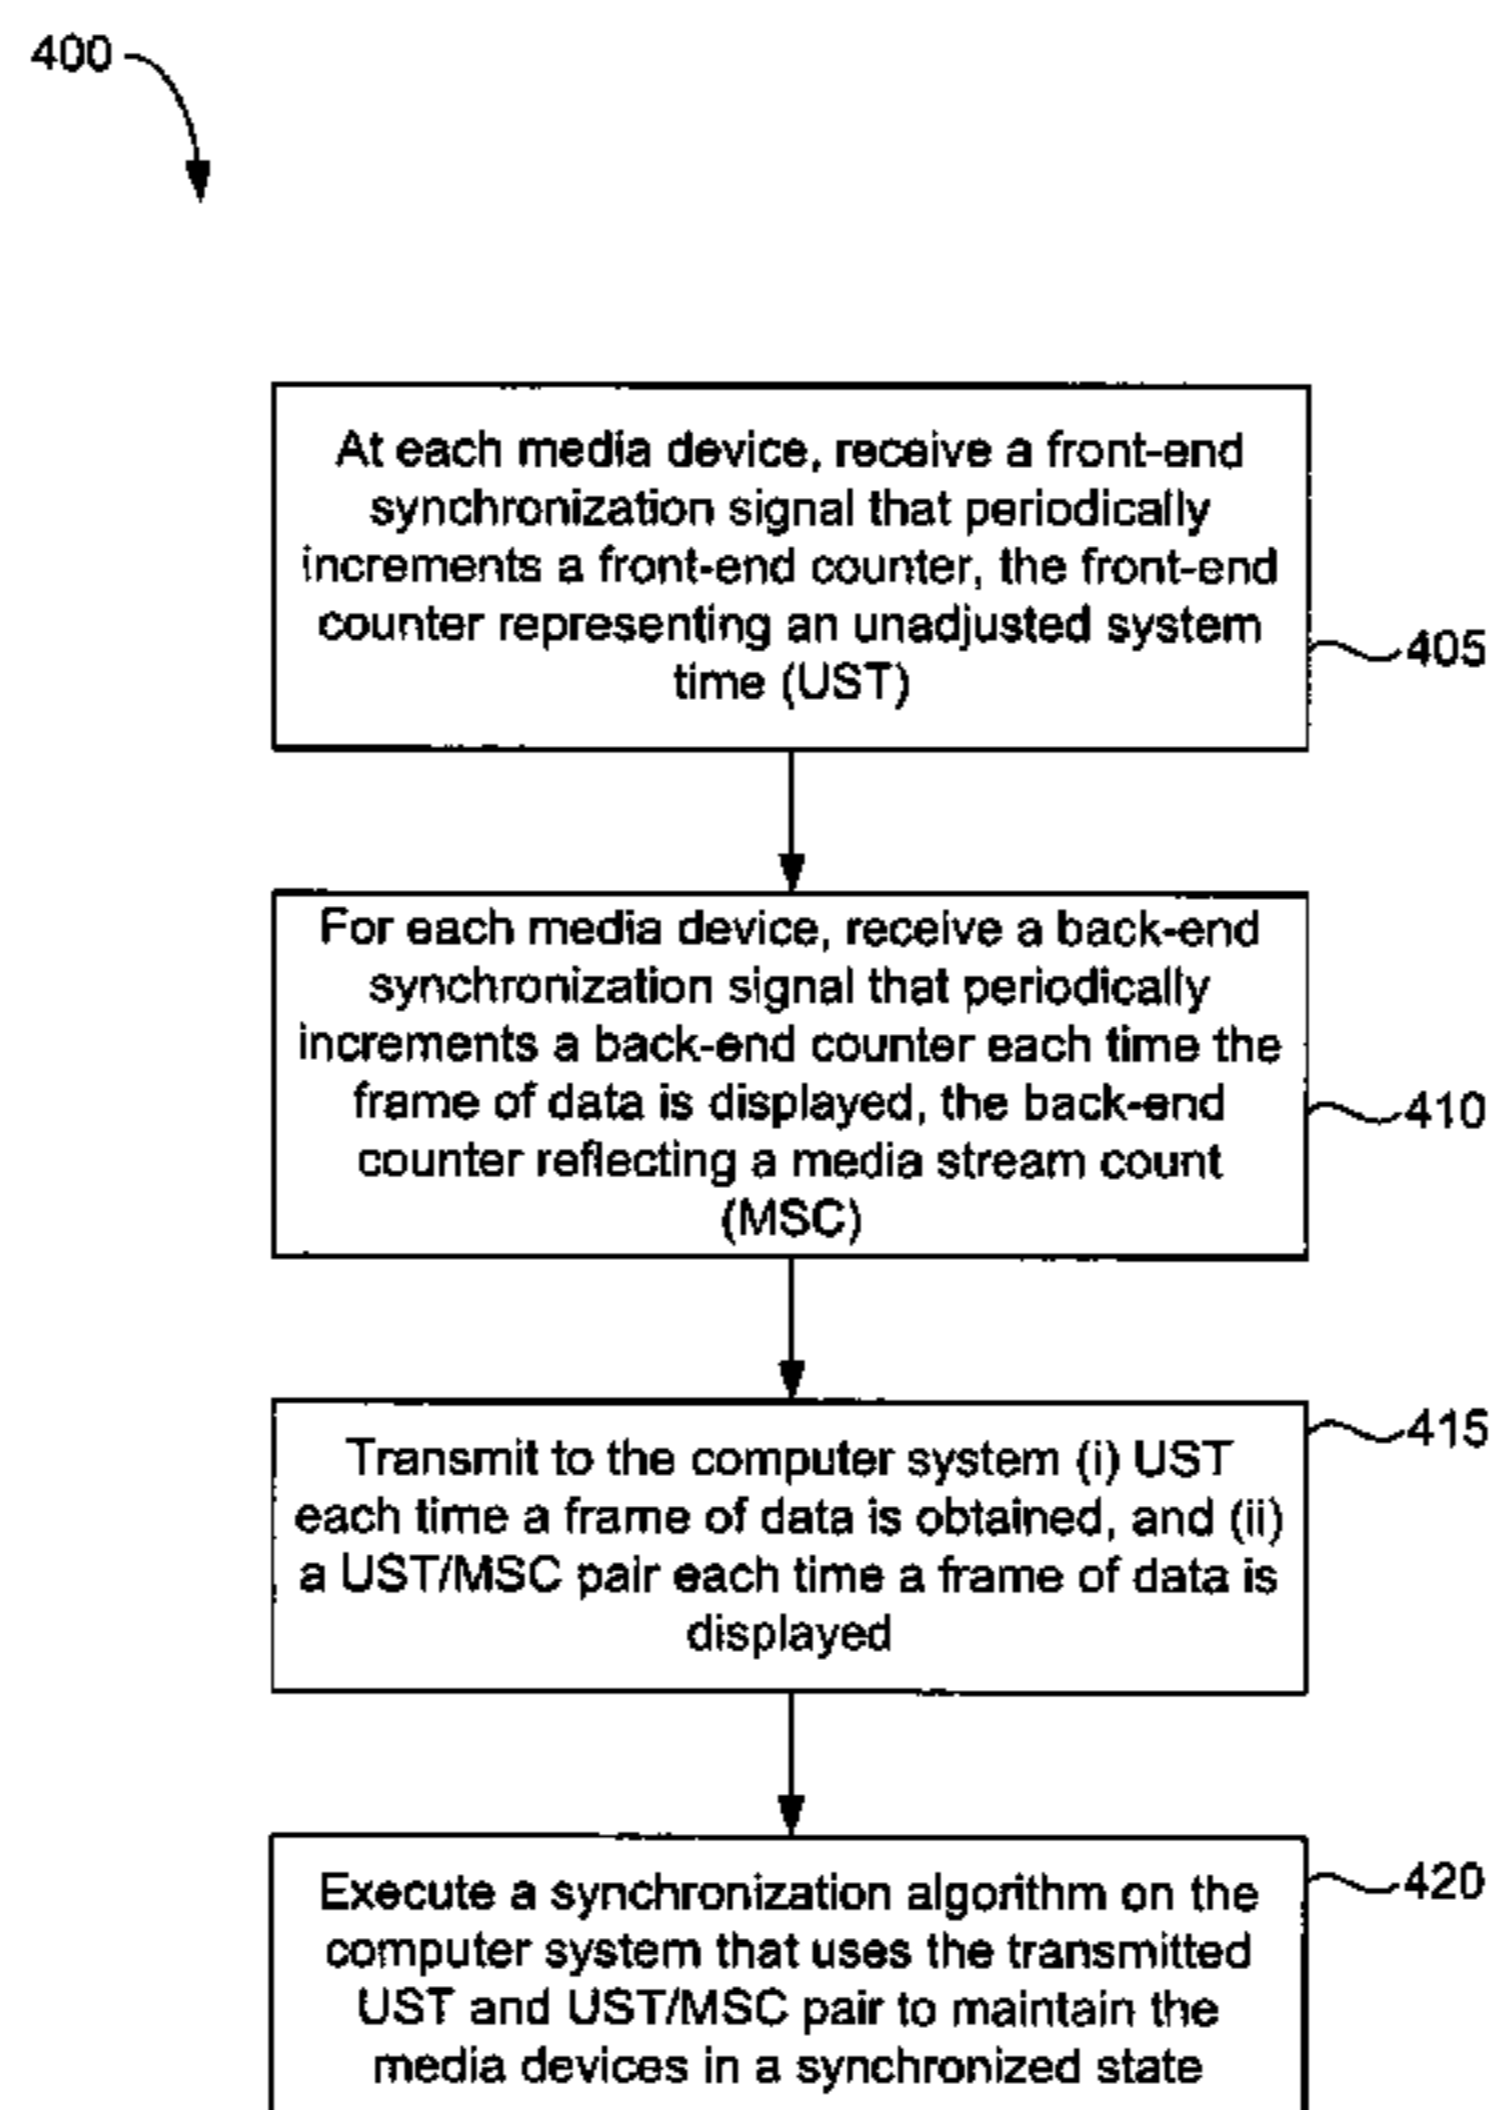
400

At each media device, receive a front-end synchronization signal that periodically increments a front-end counter, the front-end counter representing an unadjusted system time (UST)

405

For each media device, receive a back-end synchronization signal that periodically increments a back-end counter each time the frame of data is displayed, the back-end counter reflecting a media stream count (MSC)

410

Transmit to the computer system (i) UST each time a frame of data is obtained, and (ii) a UST/MSC pair each time a frame of data is displayed

415

Execute a synchronization algorithm on the computer system that uses the transmitted UST and UST/MSC pair to maintain the media devices in a synchronized state

420